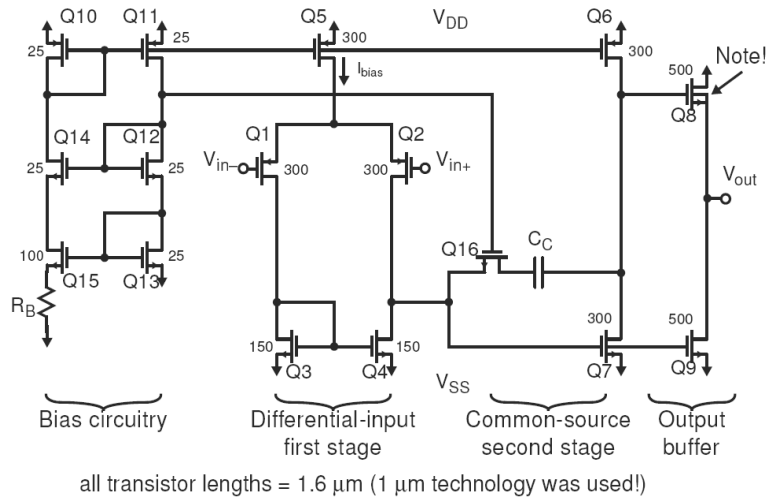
Q10 Q11 Q5 $V_{DD}$ Q6

25 25 300 300 Note!

$I_{bias}$ 500

Q8

Q14 Q12 Q1 Q2

25 25 $V_{in-}$ 300 300 $V_{in+}$

$V_{out}$

Q16 $C_C$

100 25

Q15 Q13

$R_B$

300 500

150 150

Q3 Q4 $V_{SS}$ Q7 Q9

Bias circuitry

Differential-input first stage

Common-source second stage

Output buffer

all transistor lengths = 1.6 μm (1 μm technology was used!)